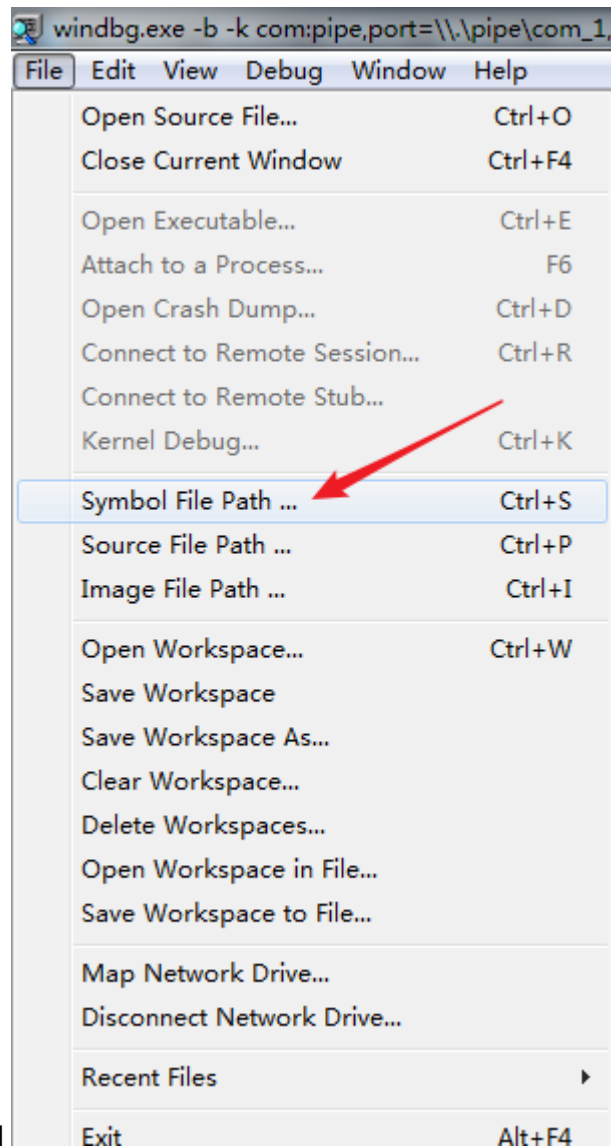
windbg.exe -b -k com:pipe,port=\\.\pipe\com_1,

File Edit View Debug Window Help

Open Source File... Ctrl+O
Close Current Window Ctrl+F4

Open Executable... Ctrl+E
Attach to a Process... F6
Open Crash Dump... Ctrl+D
Connect to Remote Session... Ctrl+R
Connect to Remote Stub...
Kernel Debug... Ctrl+K

Symbol File Path ... Ctrl+S
Source File Path ... Ctrl+P
Image File Path ... Ctrl+I

Open Workspace... Ctrl+W
Save Workspace
Save Workspace As...
Clear Workspace...
Delete Workspaces...
Open Workspace in File...
Save Workspace to File...

Map Network Drive...
Disconnect Network Drive...

Recent Files

Exit Alt+F4